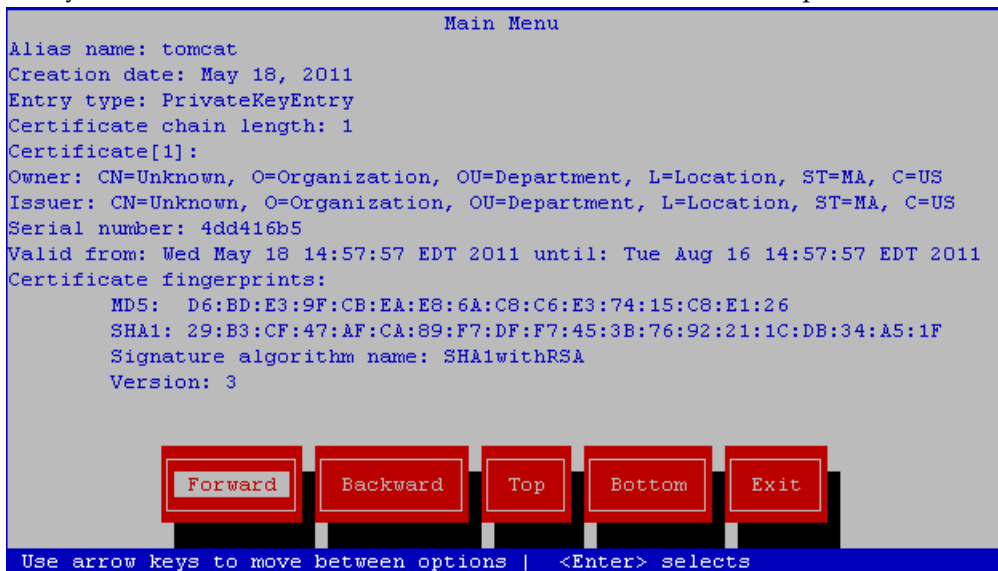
Main Menu

Alias name: tomcat
Creation date: May 18, 2011
Entry type: PrivateKeyEntry
Certificate chain length: 1
Certificate[1]:
Owner: CN=Unknown, O=Organization, OU=Department, L=Location, ST=MA, C=US
Issuer: CN=Unknown, O=Organization, OU=Department, L=Location, ST=MA, C=US
Serial number: 4dd416b5
Valid from: Wed May 18 14:57:57 EDT 2011 until: Tue Aug 16 14:57:57 EDT 2011
Certificate fingerprints:
MD5: D6:BD:E3:9F:CB:EA:E8:6A:C8:C6:E3:74:15:C8:E1:26
SHA1: 29:B3:CF:47:AF:CA:89:F7:DF:F7:45:3B:76:92:21:1C:DB:34:A5:1F
Signature algorithm name: SHA1withRSA
Version: 3

Forward | Backward | Top | Bottom | Exit

Use arrow keys to move between options | <Enter> selects